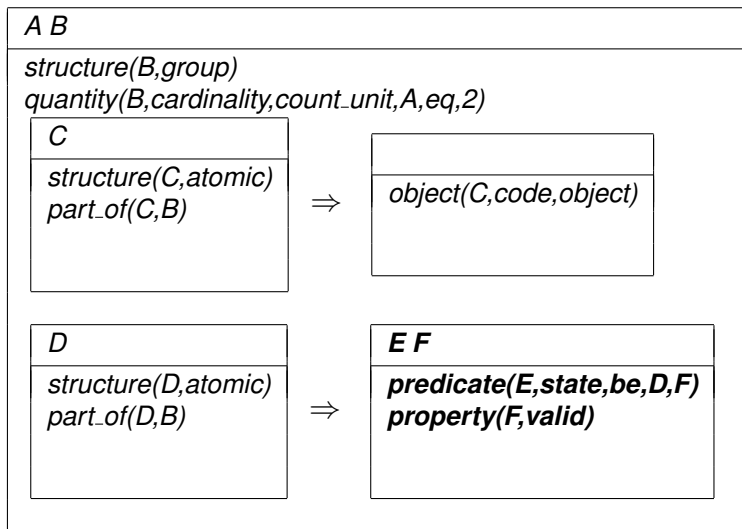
A B

structure(B,group)
quantity(B,cardinality,count_unit,A,eq,2)

C

structure(C,atomic)
part_of(C,B)

$\Rightarrow$

object(C,code,object)

D

structure(D,atomic)
part_of(D,B)

$\Rightarrow$

E F

predicate(E,state,be,D,F)
property(F,valid)